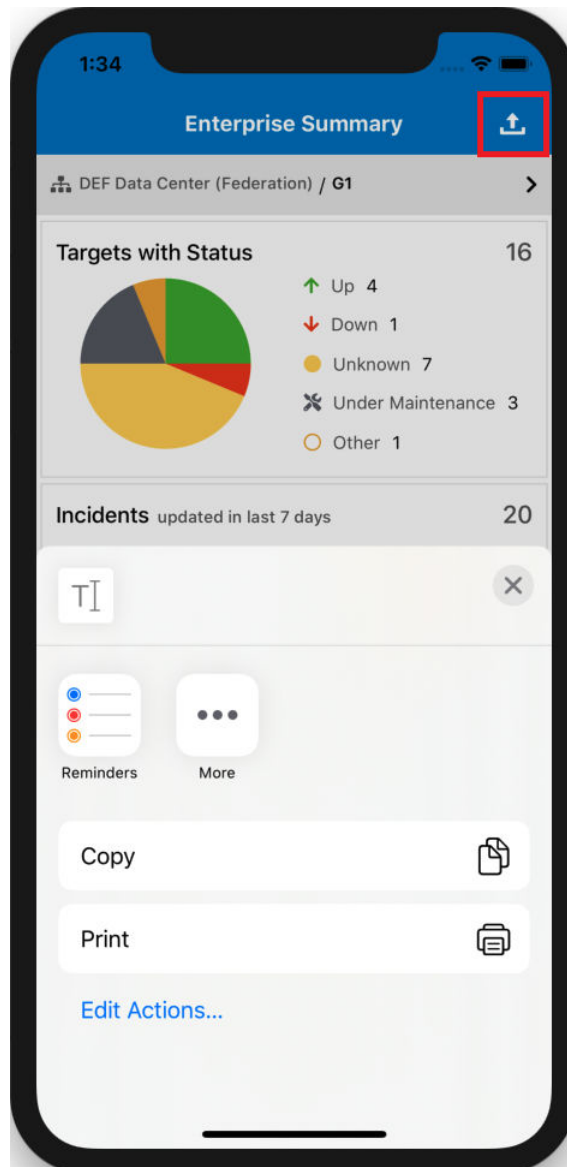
1:34

Enterprise Summary

DEF Data Center (Federation) / G1

Targets with Status 16

Up 4
Down 1
Unknown 7
Under Maintenance 3
Other 1

Incidents updated in last 7 days 20

Reminders
More

Copy
Print
Edit Actions...